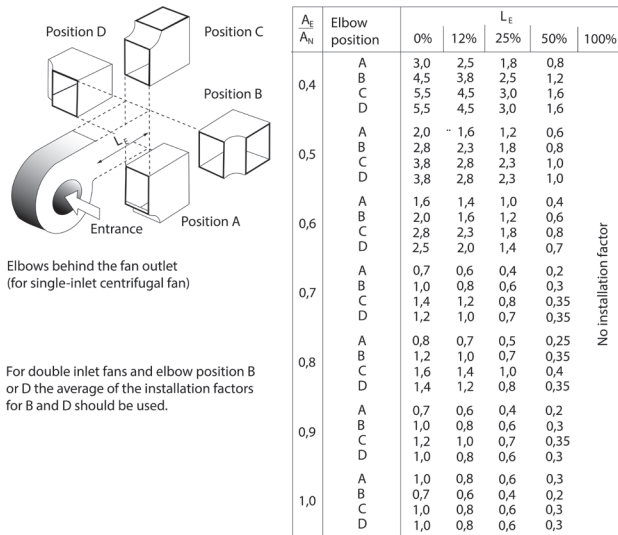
Position D

Position C

Position B

$L_E$

Entrance

Position A

Elbows behind the fan outlet (for single-inlet centrifugal fan)

For double inlet fans and elbow position B or D the average of the installation factors for B and D should be used.

| $\frac{A_E}{A_N}$ | Elbow position | 0% | 12% | 25% | 50% | 100% |
|---|---|---|---|---|---|---|
| 0,4 | A | 3,0 | 2,5 | 1,8 | 0,8 | No installation factor |
| | B | 4,5 | 3,8 | 2,5 | 1,2 | |
| | C | 5,5 | 4,5 | 3,0 | 1,6 | |
| | D | 5,5 | 4,5 | 3,0 | 1,6 | |
| 0,5 | A | 2,0 | 1,6 | 1,2 | 0,6 | |
| | B | 2,8 | 2,3 | 1,8 | 0,8 | |
| | C | 3,8 | 2,8 | 2,3 | 1,0 | |
| | D | 3,8 | 2,8 | 2,3 | 1,0 | |
| 0,6 | A | 1,6 | 1,4 | 1,0 | 0,4 | |
| | B | 2,0 | 1,6 | 1,2 | 0,6 | |
| | C | 2,8 | 2,3 | 1,8 | 0,8 | |
| | D | 2,5 | 2,0 | 1,4 | 0,7 | |
| 0,7 | A | 0,7 | 0,6 | 0,4 | 0,2 | |
| | B | 1,0 | 0,8 | 0,6 | 0,3 | |
| | C | 1,4 | 1,2 | 0,8 | 0,35 | |
| | D | 1,2 | 1,0 | 0,7 | 0,35 | |
| 0,8 | A | 0,8 | 0,7 | 0,5 | 0,25 | |
| | B | 1,2 | 1,0 | 0,7 | 0,35 | |
| | C | 1,6 | 1,4 | 1,0 | 0,4 | |
| | D | 1,4 | 1,2 | 0,8 | 0,35 | |
| 0,9 | A | 0,7 | 0,6 | 0,4 | 0,2 | |
| | B | 1,0 | 0,8 | 0,6 | 0,3 | |
| | C | 1,2 | 1,0 | 0,7 | 0,35 | |
| | D | 1,0 | 0,8 | 0,6 | 0,3 | |
| 1,0 | A | 1,0 | 0,8 | 0,6 | 0,3 | |
| | B | 0,7 | 0,6 | 0,4 | 0,2 | |
| | C | 1,0 | 0,8 | 0,6 | 0,3 | |
| | D | 1,0 | 0,8 | 0,6 | 0,3 | |

$L_E$